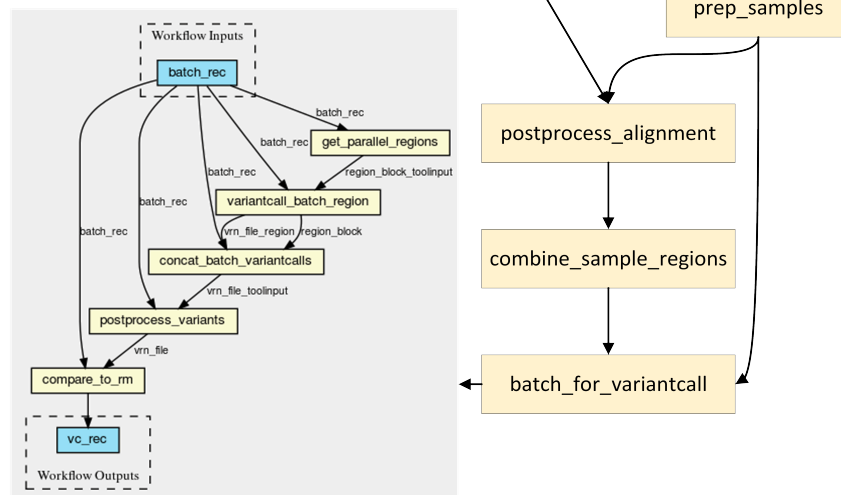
Workflow Inputs

batch_rec

batch_rec

batch_rec

get_parallel_regions

batch_rec

batch_rec

region_block_toolinput

variantcall_batch_region

batch_rec

vrn_file_region

region_block

concat_batch_variantcalls

vrn_file_toolinput

postprocess_variants

vrn_file

compare_to_rm

vc_rec

Workflow Outputs

prep_samples

postprocess_alignment

combine_sample_regions

batch_for_variantcall